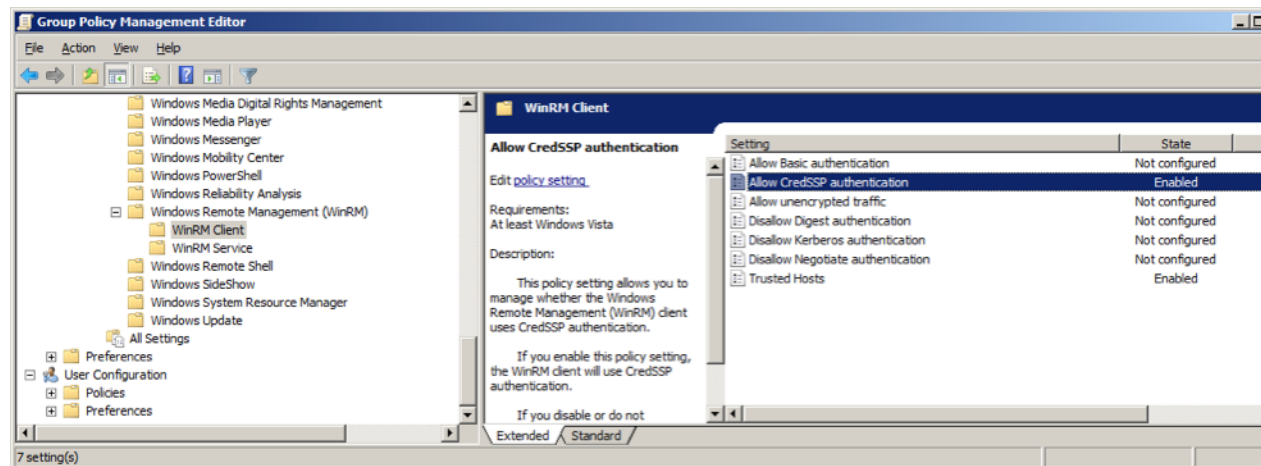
Group Policy Management Editor

File Action View Help

Windows Media Digital Rights Management
Windows Media Player
Windows Messenger
Windows Mobility Center
Windows PowerShell
Windows Reliability Analysis
Windows Remote Management (WinRM)
WinRM Client
WinRM Service
Windows Remote Shell
Windows SideShow
Windows System Resource Manager
Windows Update
All Settings
Preferences
User Configuration
Policies
Preferences

WinRM Client

Allow CredSSP authentication

Edit policy setting

Requirements:
At least Windows Vista

Description:

This policy setting allows you to manage whether the Windows Remote Management (WinRM) client uses CredSSP authentication.

If you enable this policy setting, the WinRM client will use CredSSP authentication.

If you disable or do not

| Setting | State |
|---|---|
| Allow Basic authentication | Not configured |
| Allow CredSSP authentication | Enabled |
| Allow unencrypted traffic | Not configured |
| Disallow Digest authentication | Not configured |
| Disallow Kerberos authentication | Not configured |
| Disallow Negotiate authentication | Not configured |
| Trusted Hosts | Enabled |

Extended Standard

7 setting(s)